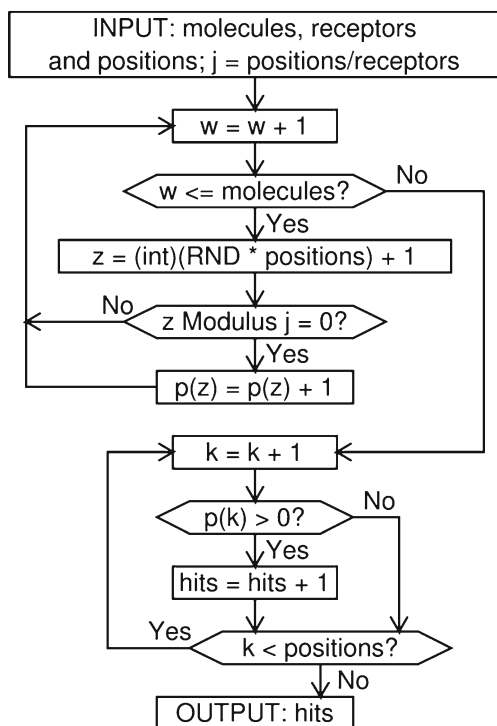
INPUT: molecules, receptors and positions; j = positions/receptors

w = w + 1

w <= molecules?

No

Yes

z = (int)(RND * positions) + 1

No

z Modulus j = 0?

Yes

p(z) = p(z) + 1

k = k + 1

p(k) > 0?

No

Yes

hits = hits + 1

Yes

k < positions?

No

OUTPUT: hits